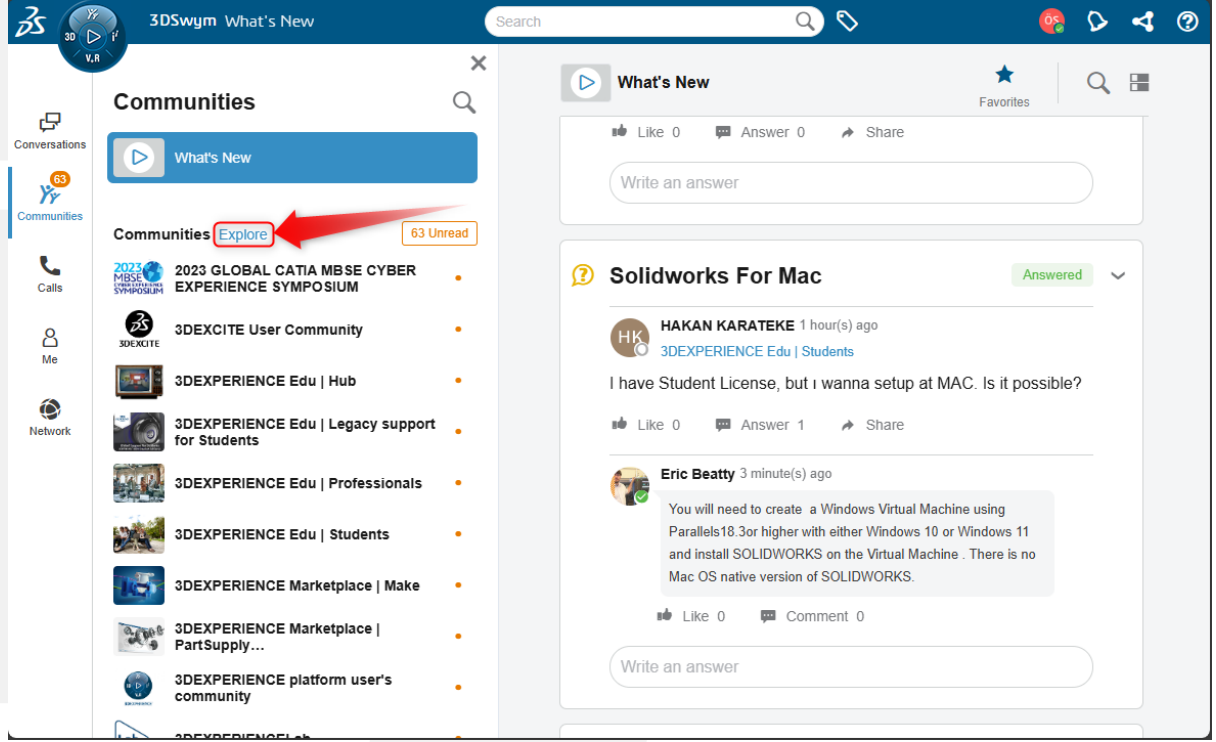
3D V,R 3DSwym What's New

Search

OS

Conversations

63
Communities

Calls

Me

Network

Communities

What's New

Communities Explore 63 Unread

2023 MBSE CYBER EXPERIENCE SYMPOSIUM 2023 GLOBAL CATIA MBSE CYBER EXPERIENCE SYMPOSIUM

3DEXCITE 3DEXCITE User Community

3DEXPERIENCE Edu | Hub

3DEXPERIENCE Edu | Legacy support for Students

3DEXPERIENCE Edu | Professionals

3DEXPERIENCE Edu | Students

3DEXPERIENCE Marketplace | Make

3DEXPERIENCE Marketplace | PartSupply…

3DEXPERIENCE platform user's community

3DEXPERIENCELab

What's New

Favorites

Like 0 Answer 0 Share

Write an answer

Solidworks For Mac

Answered

HK HAKAN KARATEKE 1 hour(s) ago
3DEXPERIENCE Edu | Students

I have Student License, but ı wanna setup at MAC. Is it possible?

Like 0 Answer 1 Share

Eric Beatty 3 minute(s) ago

You will need to create a Windows Virtual Machine using Parallels18.3or higher with either Windows 10 or Windows 11 and install SOLIDWORKS on the Virtual Machine . There is no Mac OS native version of SOLIDWORKS.

Like 0 Comment 0

Write an answer